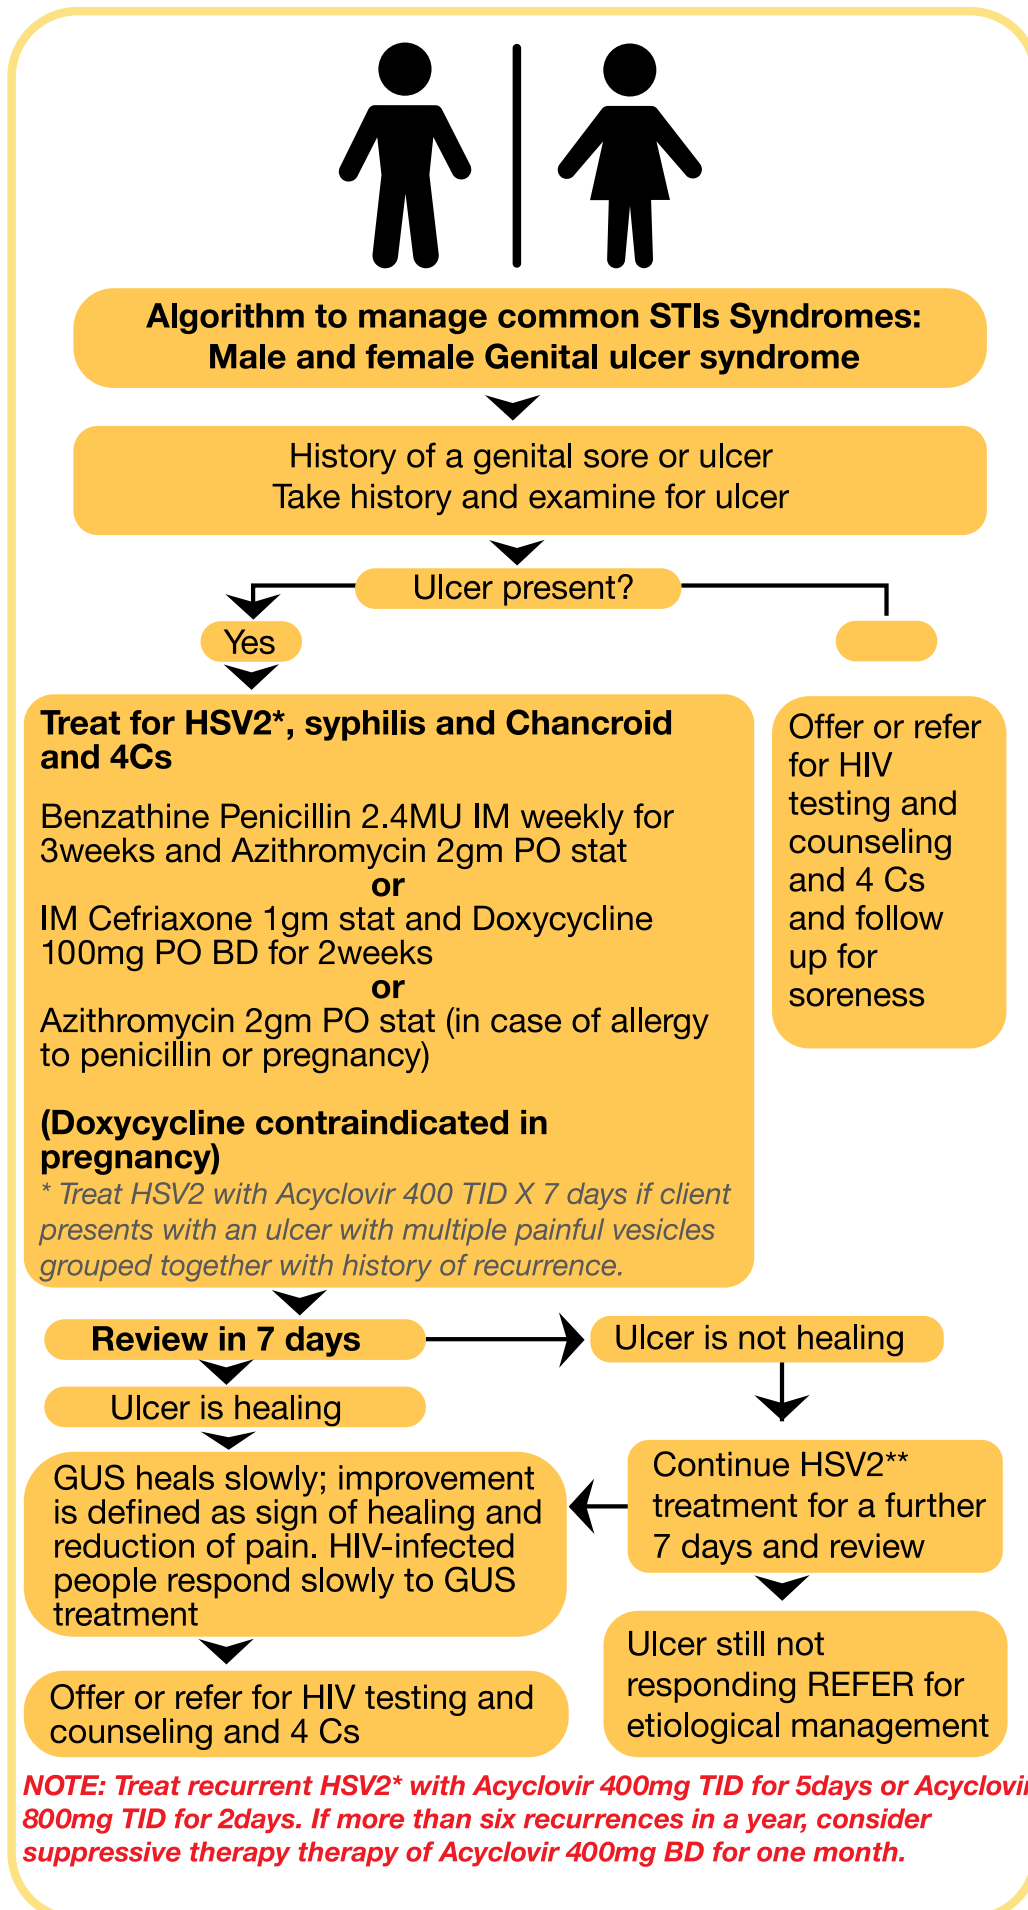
Algorithm to manage common STIs Syndromes:
Male and female Genital ulcer syndrome

History of a genital sore or ulcer
Take history and examine for ulcer

Ulcer present?

Yes

Treat for HSV2*, syphilis and Chancroid and 4Cs

Benzathine Penicillin 2.4MU IM weekly for 3weeks and Azithromycin 2gm PO stat
or
IM Cefriaxone 1gm stat and Doxycycline 100mg PO BD for 2weeks
or
Azithromycin 2gm PO stat (in case of allergy to penicillin or pregnancy)

(Doxycycline contraindicated in pregnancy)
* Treat HSV2 with Acyclovir 400 TID X 7 days if client presents with an ulcer with multiple painful vesicles grouped together with history of recurrence.

Offer or refer for HIV testing and counseling and 4 Cs and follow up for soreness

Review in 7 days

Ulcer is not healing

Ulcer is healing

GUS heals slowly; improvement is defined as sign of healing and reduction of pain. HIV-infected people respond slowly to GUS treatment

Continue HSV2** treatment for a further 7 days and review

Offer or refer for HIV testing and counseling and 4 Cs

Ulcer still not responding REFER for etiological management

NOTE: Treat recurrent HSV2* with Acyclovir 400mg TID for 5days or Acyclovi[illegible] 800mg TID for 2days. If more than six recurrences in a year, consider suppressive therapy therapy of Acyclovir 400mg BD for one month.